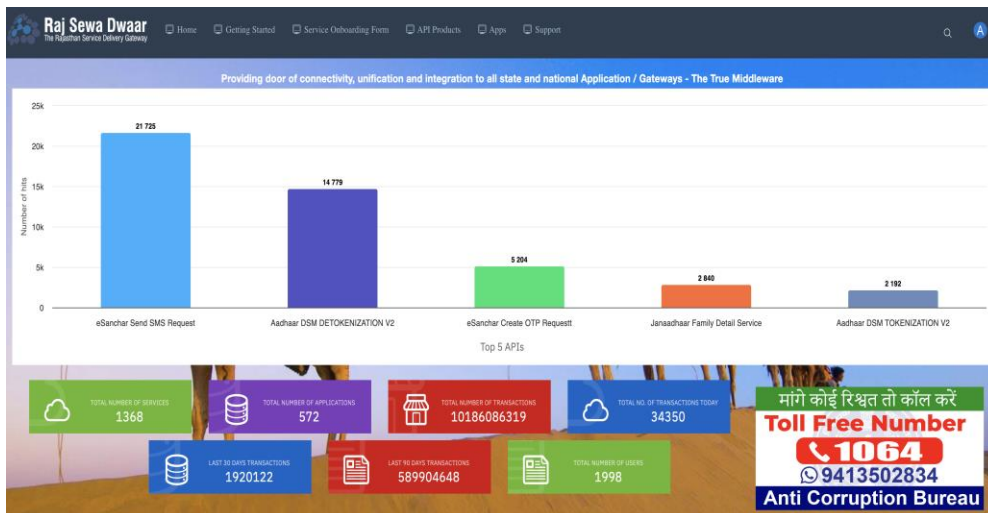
Raj Sewa Dwaar
The Rajasthan Service Delivery Gateway

Home Getting Started Service Onboarding Form API Products Apps Support

A

Providing door of connectivity, unification and integration to all state and national Application / Gateways - The True Middleware

| API | Number of hits |
|---|---|
| eSanchar Send SMS Request | 21 725 |
| Aadhaar DSM DETOKENIZATION V2 | 14 779 |
| eSanchar Create OTP Requestt | 5 204 |
| Janaadhaar Family Detail Service | 2 840 |
| Aadhaar DSM TOKENIZATION V2 | 2 192 |

25k
20k
15k
10k
5k
0
Number of hits

Top 5 APIs

TOTAL NUMBER OF SERVICES
1368

TOTAL NUMBER OF APPLICATIONS
572

TOTAL NUMBER OF TRANSACTIONS
10186086319

TOTAL NO. OF TRANSACTIONS TODAY
34350

LAST 30 DAYS TRANSACTIONS
1920122

LAST 90 DAYS TRANSACTIONS
589904648

TOTAL NUMBER OF USERS
1998

मांगे कोई रिश्वत तो कॉल करें
Toll Free Number
1064
9413502834
Anti Corruption Bureau